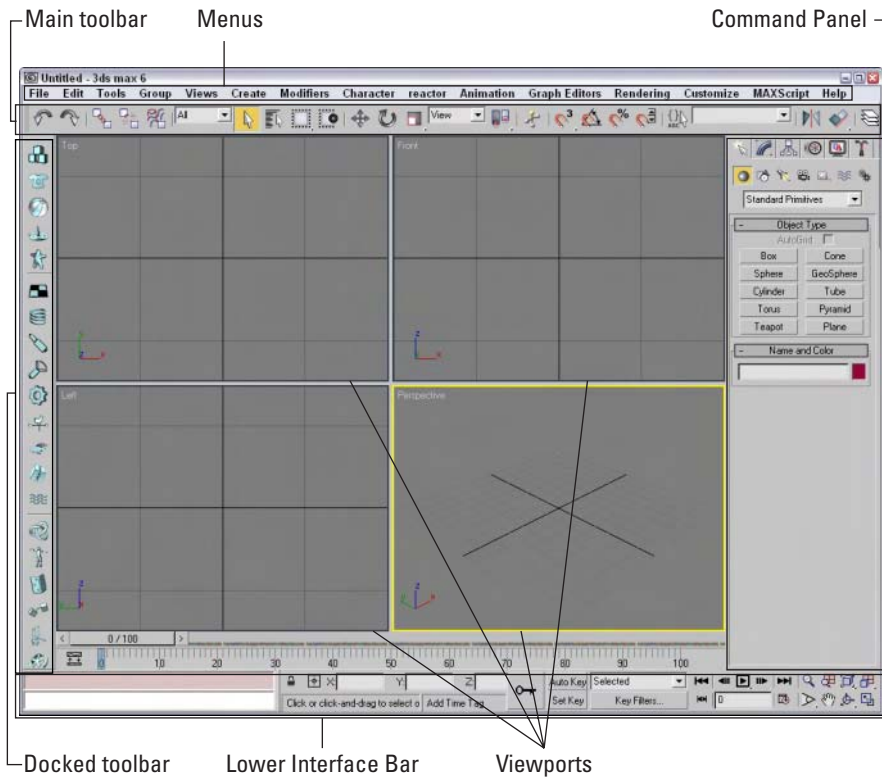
Main toolbar
Menus
Command Panel

Untitled - 3ds max 6

File Edit Tools Group Views Create Modifiers Character reactor Animation Graph Editors Rendering Customize MAXScript Help

All
View

Top
Front
Left
Perspective

Standard Primitives

Object Type
AutoGrid
Box
Cone
Sphere
GeoSphere
Cylinder
Tube
Torus
Pyramid
Teapot
Plane

Name and Color

0 / 100

10 20 30 40 50 60 70 80 90 100

X Y Z
Auto Key
Selected
Set Key
Key Filters...
Click or click-and-drag to select o
Add Time Tag
0

Docked toolbar
Lower Interface Bar
Viewports